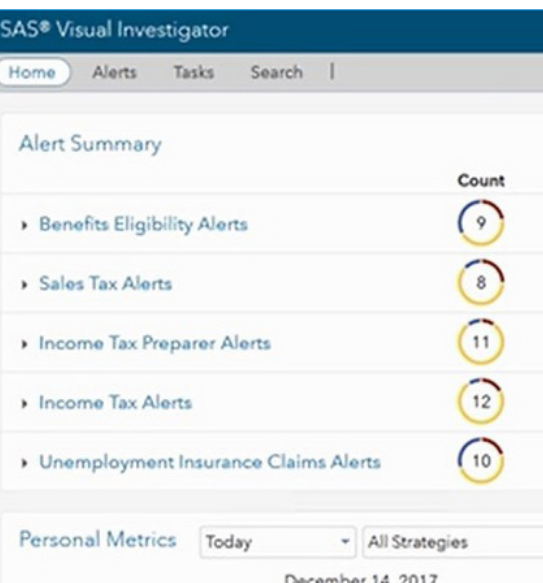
SAS® Visual Investigator

Home Alerts Tasks Search |

Alert Summary

Count

Benefits Eligibility Alerts 9

Sales Tax Alerts 8

Income Tax Preparer Alerts 11

Income Tax Alerts 12

Unemployment Insurance Claims Alerts 10

Personal Metrics Today All Strategies

December 14, 2017